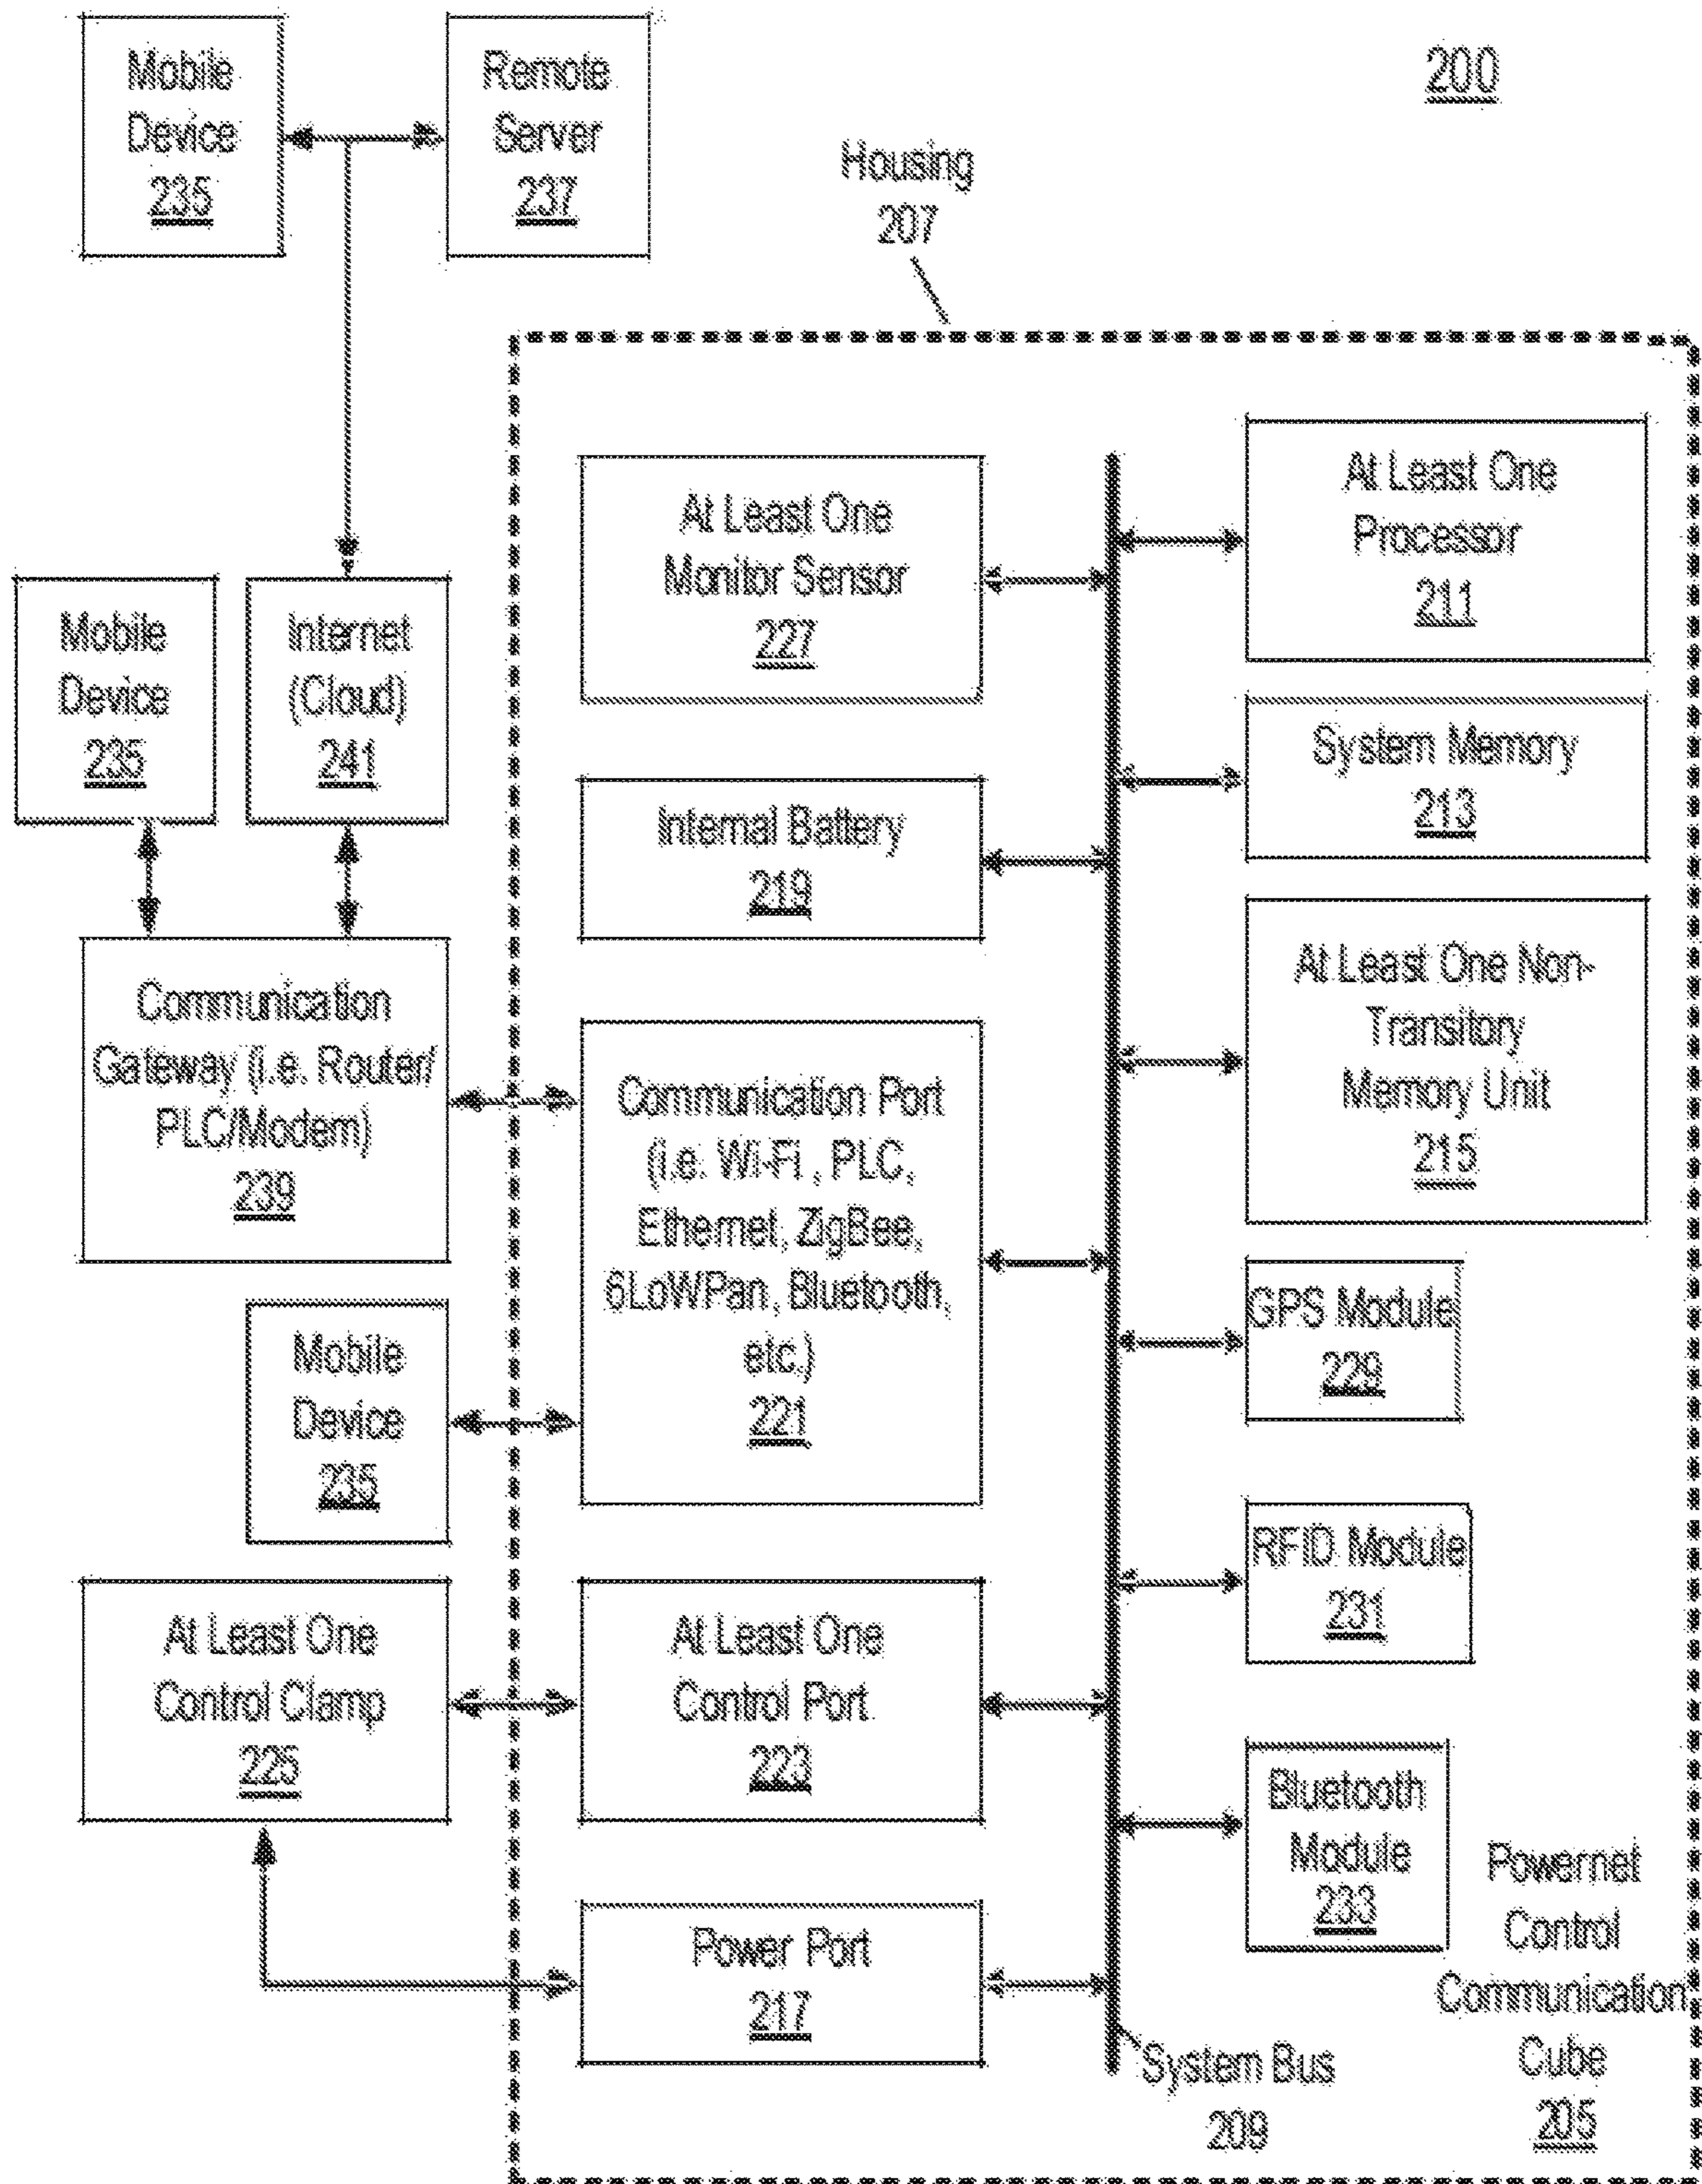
Mobile Device 235

Remote Server 237

200

Housing 207

At Least One Monitor Sensor 227

At Least One Processor 211

Mobile Device 235

Internet (Cloud) 241

System Memory 213

Internal Battery 219

At Least One Non-Transitory Memory Unit 215

Communication Gateway (i.e. Router/ PLC/Modem) 239

Communication Port (i.e. Wi-Fi , PLC, Ethernet, ZigBee, 6LoWPan, Bluetooth, etc.) 221

GPS Module 229

Mobile Device 235

RFID Module 231

At Least One Control Clamp 225

At Least One Control Port 223

Bluetooth Module 233

Powernet Control Communication Cube 205

Power Port 217

System Bus 209